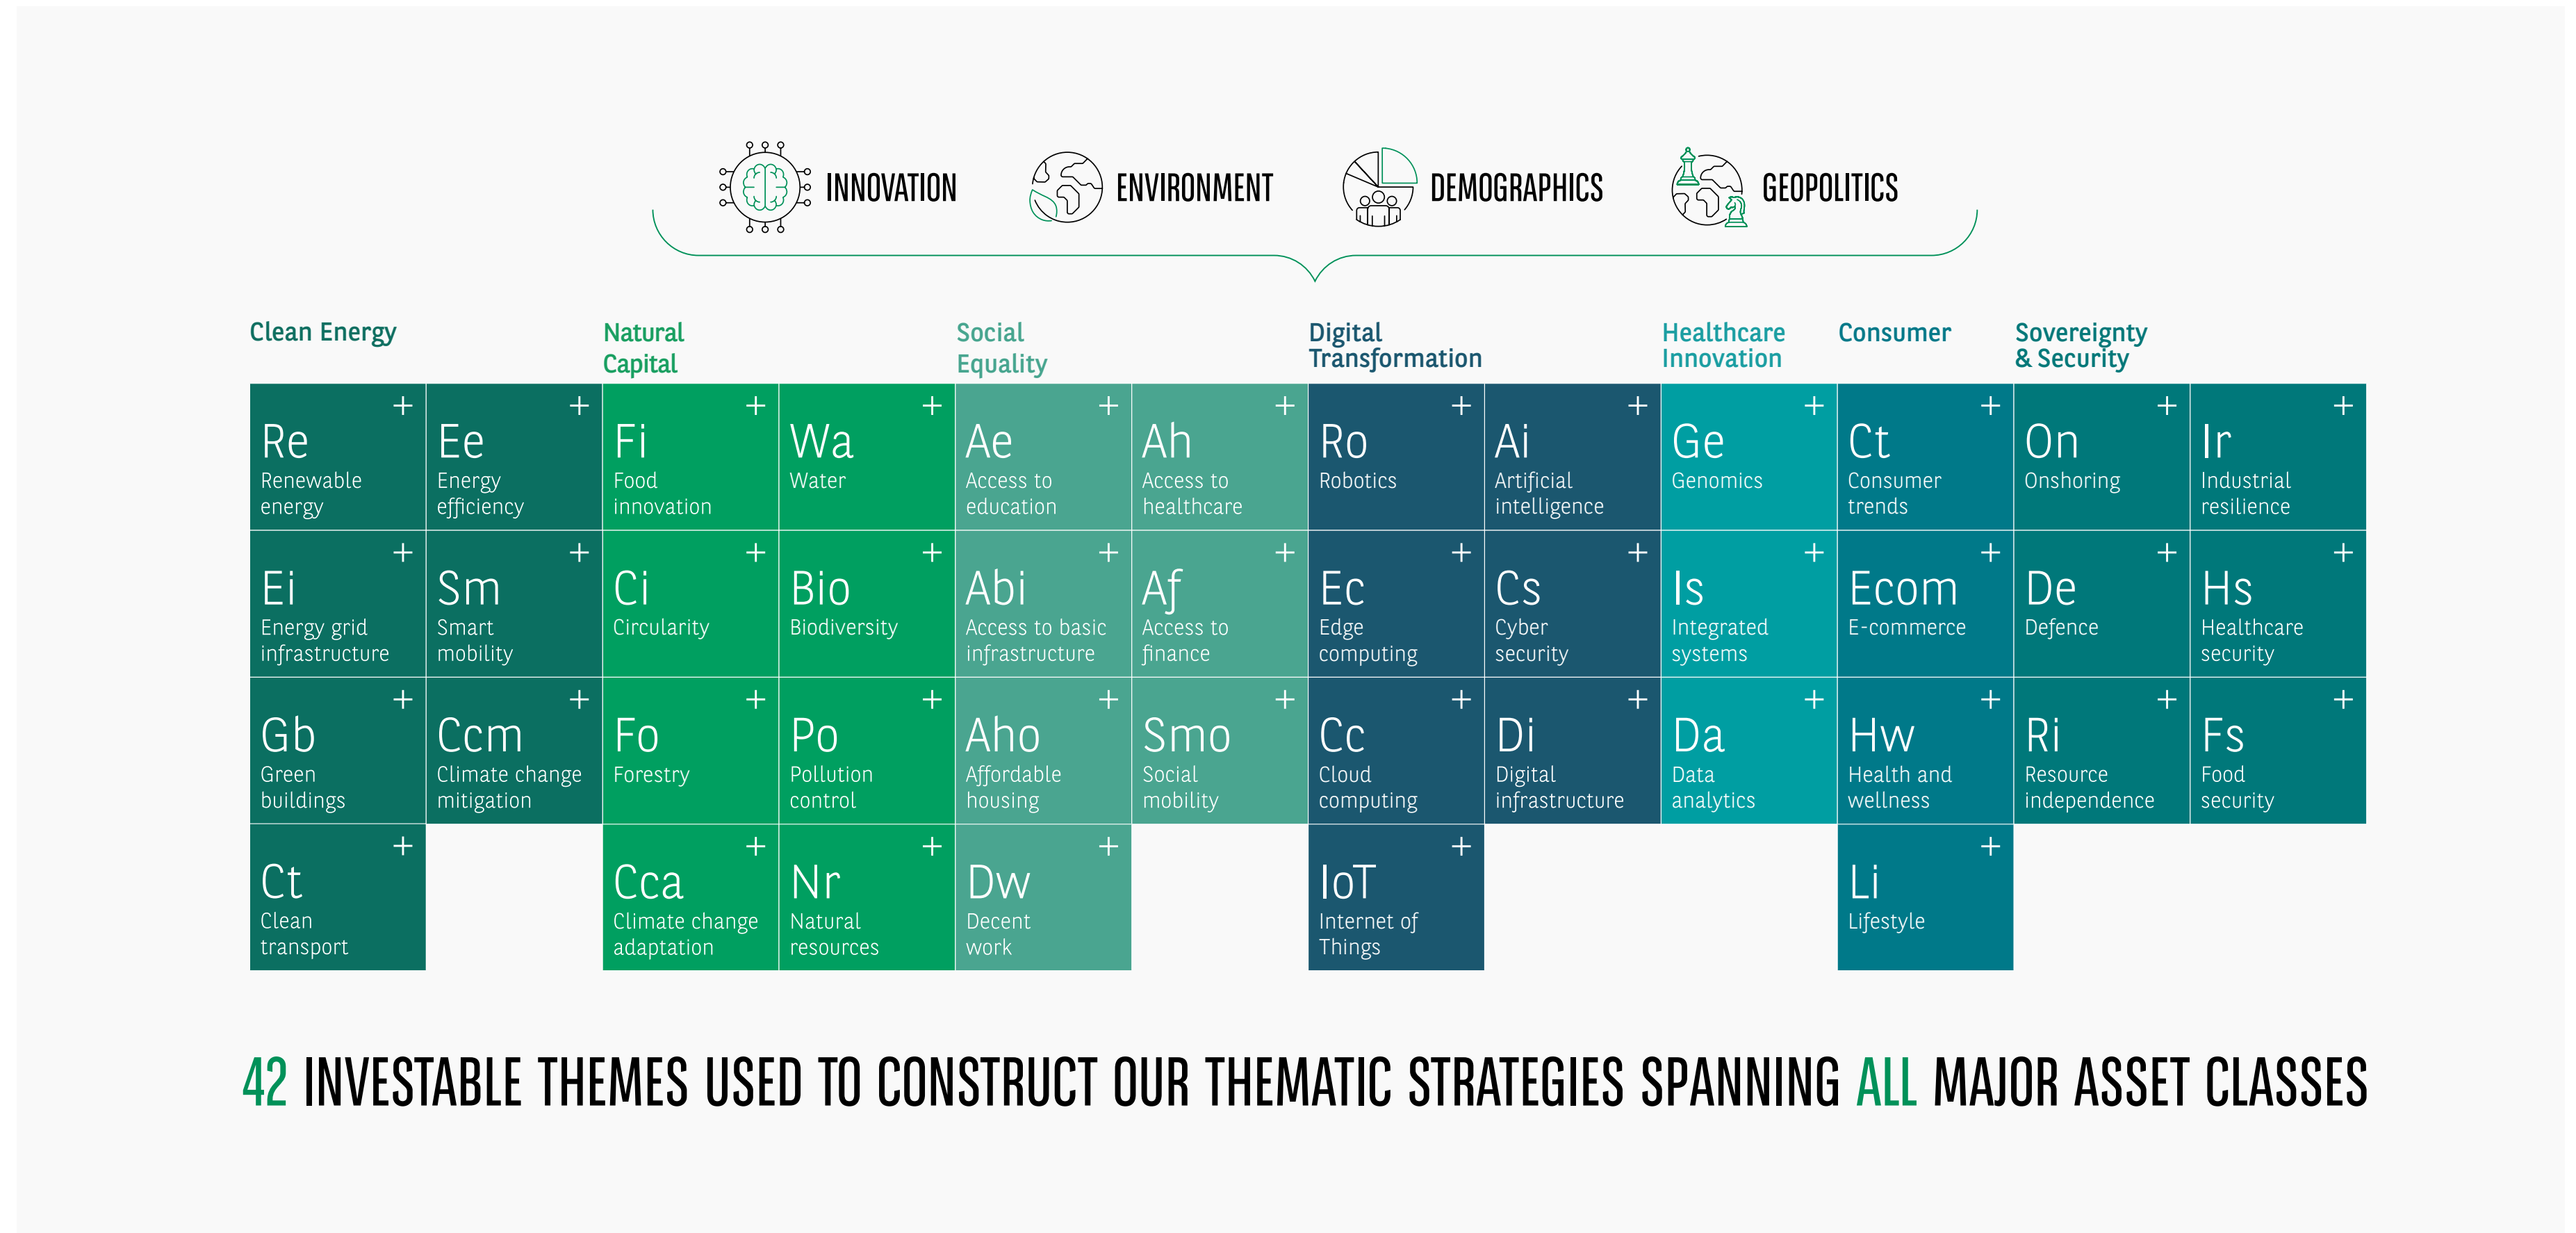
INNOVATION ENVIRONMENT DEMOGRAPHICS GEOPOLITICS

Clean Energy

Re + Renewable energy

Ee + Energy efficiency

Ei + Energy grid infrastructure

Sm + Smart mobility

Gb + Green buildings

Ccm + Climate change mitigation

Ct + Clean transport

Natural Capital

Fi + Food innovation

Wa + Water

Ci + Circularity

Bio + Biodiversity

Fo + Forestry

Po + Pollution control

Cca + Climate change adaptation

Nr + Natural resources

Social Equality

Ae + Access to education

Ah + Access to healthcare

Abi + Access to basic infrastructure

Af + Access to finance

Aho + Affordable housing

Smo + Social mobility

Dw + Decent work

Digital Transformation

Ro + Robotics

Ai + Artificial intelligence

Ec + Edge computing

Cs + Cyber security

Cc + Cloud computing

Di + Digital infrastructure

IoT + Internet of Things

Healthcare Innovation

Ge + Genomics

Is + Integrated systems

Da + Data analytics

Consumer

Ct + Consumer trends

Ecom + E-commerce

Hw + Health and wellness

Li + Lifestyle

Sovereignty & Security

On + Onshoring

Ir + Industrial resilience

De + Defence

Hs + Healthcare security

Ri + Resource independence

Fs + Food security

42 INVESTABLE THEMES USED TO CONSTRUCT OUR THEMATIC STRATEGIES SPANNING ALL MAJOR ASSET CLASSES